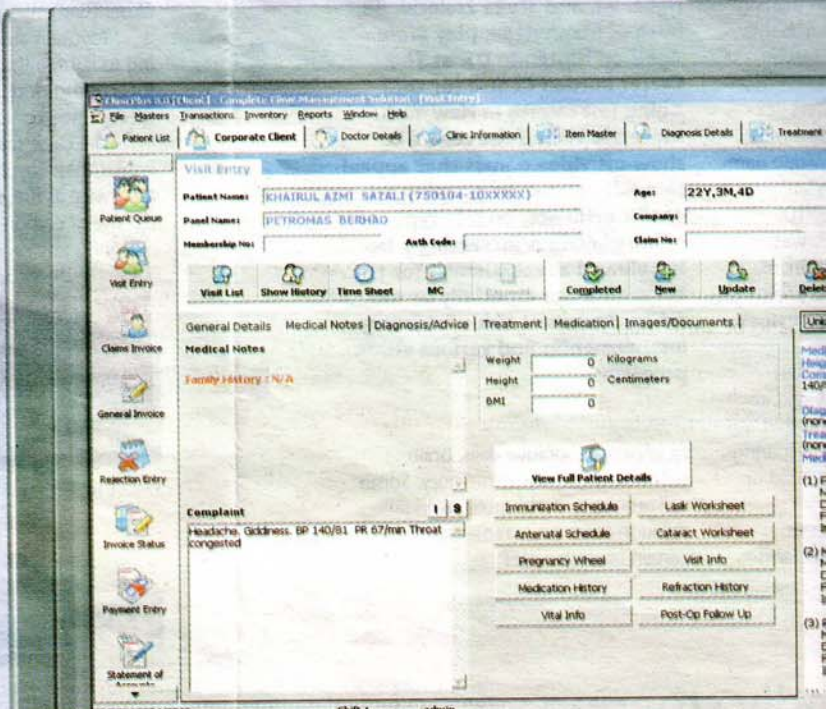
ClinicPlus 6.0 [Clinic] - Complete Clinic Management Solution - [Visit Entry]
File Masters Transactions Inventory Reports Window Help
Patient List | Corporate Client | Doctor Details | Clinic Information | Item Master | Diagnosis Details | Treatment

Patient Queue
Visit Entry
Claims Invoice
General Invoice
Rejection Entry
Invoice Status
Payment Entry
Statement of Accounts

Visit Entry
Patient Name: KHAIRUL AZMI SAZALI (750104-10XXXXX)
Age: 22Y,3M,4D
Panel Name: PETRONAS BERHAD
Company:
Membership No:
Auth Code:
Claim No:

Visit List | Show History | Time Sheet | MC | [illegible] | Completed | New | Update | Delet

General Details | Medical Notes | Diagnosis/Advice | Treatment | Medication | Images/Documents |

Medical Notes
Family History : N/A

Weight 0 Kilograms
Height 0 Centimeters
BMI 0

View Full Patient Details

Complaint
Headache. Giddiness. BP 140/81 PR 67/min Throat congested

Immunization Schedule | Lasik Worksheet
Antenatal Schedule | Cataract Worksheet
Pregnancy Wheel | Visit Info
Medication History | Refraction History
Vital Info | Post-Op Follow Up

Uni
Medi
Heig
Com
140/
Diag
(non
Trea
(non
Medi
(1)
(2)
(3)